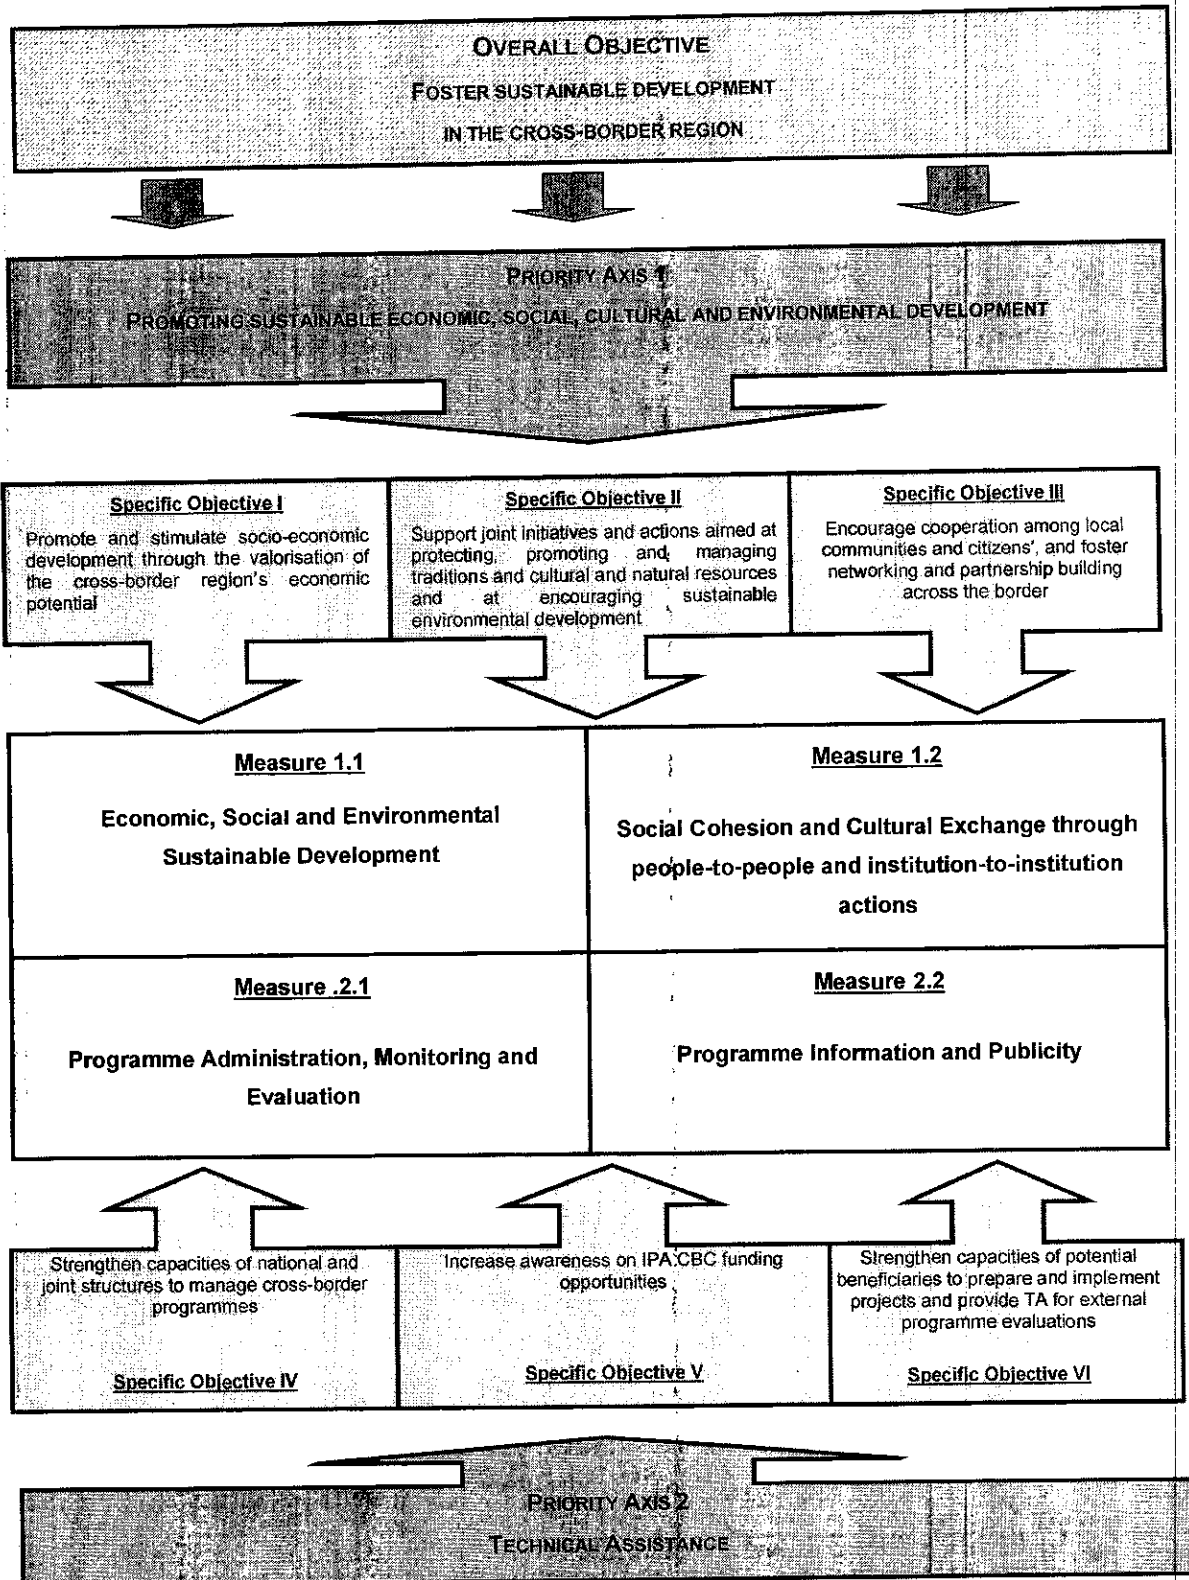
OVERALL OBJECTIVE

FOSTER SUSTAINABLE DEVELOPMENT

IN THE CROSS-BORDER REGION

PRIORITY AXIS 1

PROMOTING SUSTAINABLE ECONOMIC, SOCIAL, CULTURAL AND ENVIRONMENTAL DEVELOPMENT

Specific Objective I

Promote and stimulate socio-economic development through the valorisation of the cross-border region's economic potential

Specific Objective II

Support joint initiatives and actions aimed at protecting, promoting and managing traditions and cultural and natural resources and at encouraging sustainable environmental development

Specific Objective III

Encourage cooperation among local communities and citizens', and foster networking and partnership building across the border

Measure 1.1

Economic, Social and Environmental Sustainable Development

Measure 1.2

Social Cohesion and Cultural Exchange through people-to-people and institution-to-institution actions

Measure .2.1

Programme Administration, Monitoring and Evaluation

Measure 2.2

Programme Information and Publicity

Strengthen capacities of national and joint structures to manage cross-border programmes

Specific Objective IV

Increase awareness on IPA CBC funding opportunities

Specific Objective V

Strengthen capacities of potential beneficiaries to prepare and implement projects and provide TA for external programme evaluations

Specific Objective VI

PRIORITY AXIS 2

TECHNICAL ASSISTANCE